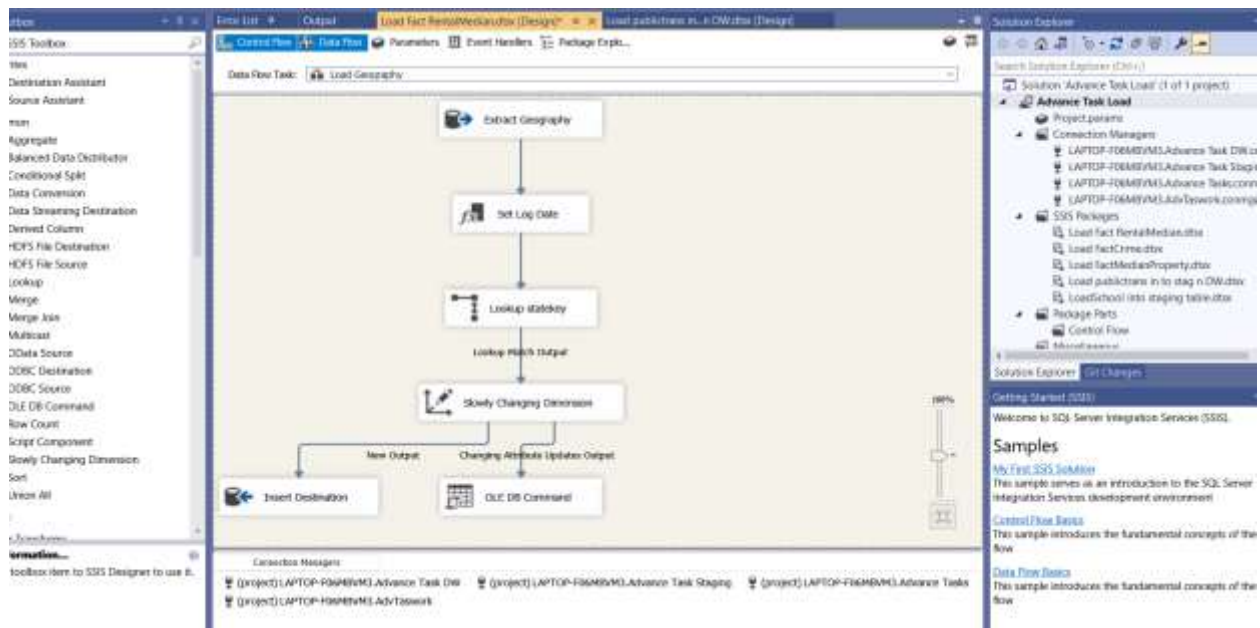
olbox
SSIS Toolbox
ites
Destination Assistant
Source Assistant
mon
Aggregate
Balanced Data Distributor
Conditional Split
Data Conversion
Data Streaming Destination
Derived Column
HDFS File Destination
HDFS File Source
Lookup
Merge
Merge Join
Multicast
OData Source
ODBC Destination
ODBC Source
OLE DB Command
Row Count
Script Component
Slowly Changing Dimension
Sort
Union All
formation...
toolbox item to SSIS Designer to use it.

Error List
Output
Load Fact RentalMedian.dtsx [Design]*
Load publictrans in...n DW.dtsx [Design]

Control Flow
Data Flow
Parameters
Event Handlers
Package Explo...

Data Flow Task: Load Geography

Extract Geography
Set Log Date
Lookup statekey
Lookup Match Output
Slowly Changing Dimension
New Output
Changing Attribute Updates Output
Insert Destination
OLE DB Command
100%

Connection Managers
(project) LAPTOP-F06M8VM3.Advance Task DW
(project) LAPTOP-F06M8VM3.Advance Task Staging
(project) LAPTOP-F06M8VM3.Advance Tasks
(project) LAPTOP-F06M8VM3.AdvTaswork

Solution Explorer
Search Solution Explorer (Ctrl+;)
Solution 'Advance Task Load' (1 of 1 project)
Advance Task Load
Project.params
Connection Managers
LAPTOP-F06M8VM3.Advance Task DW.co
LAPTOP-F06M8VM3.Advance Task Stagi
LAPTOP-F06M8VM3.Advance Tasks.conn
LAPTOP-F06M8VM3.AdvTaswork.conmgr
SSIS Packages
Load fact RentalMedian.dtsx
Load factCrime.dtsx
Load factMedianProperty.dtsx
Load publictrans in to stag n DW.dtsx
LoadSchool into staging table.dtsx
Package Parts
Control Flow
Miscellaneous
Solution Explorer
Git Changes

Getting Started (SSIS)
Welcome to SQL Server Integration Services (SSIS).
Samples
My First SSIS Solution
This sample serves as an introduction to the SQL Server Integration Services development environment
Control Flow Basics
This sample introduces the fundamental concepts of the flow
Data Flow Basics
This sample introduces the fundamental concepts of the flow